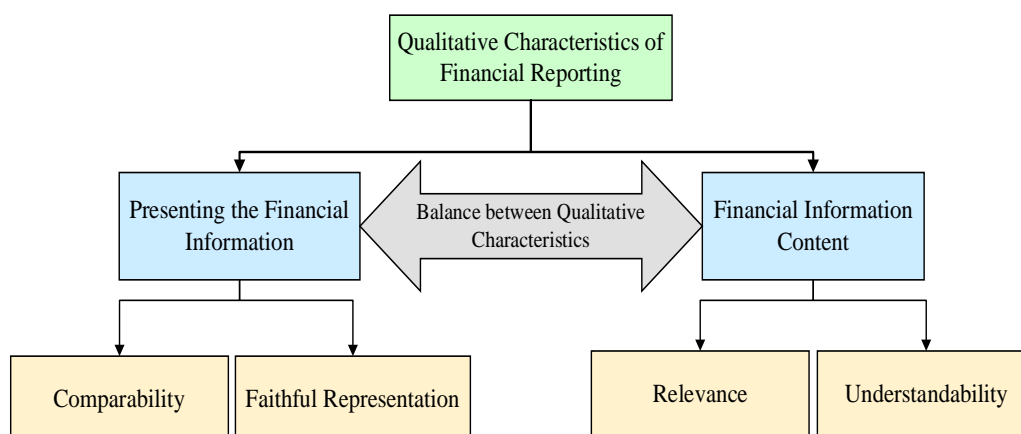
Qualitative Characteristics of Financial Reporting

Presenting the Financial Information

Balance between Qualitative Characteristics

Financial Information Content

Comparability

Faithful Representation

Relevance

Understandability